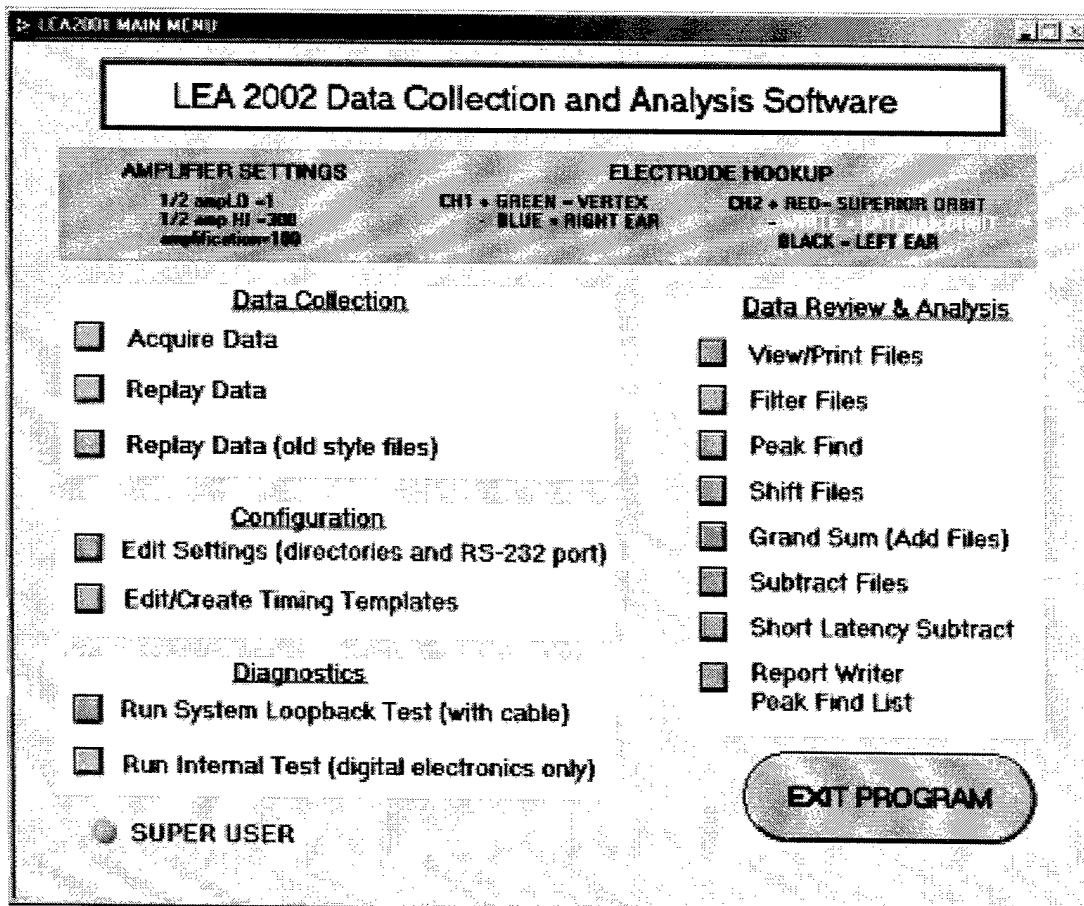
LEA2001 MAIN MENU

LEA 2002 Data Collection and Analysis Software

AMPLIFIER SETTINGS
1/2 ampLO =1
1/2 amp HI =300
amplification=100

ELECTRODE HOOKUP
CH1 + GREEN = VERTEX
- BLUE = RIGHT EAR
CH2 + RED= SUPERIOR ORBIT
- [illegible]
BLACK = LEFT EAR

Data Collection
Acquire Data
Replay Data
Replay Data (old style files)

Configuration
Edit Settings (directories and RS-232 port)
Edit/Create Timing Templates

Diagnostics
Run System Loopback Test (with cable)
Run Internal Test (digital electronics only)

SUPER USER

Data Review & Analysis
View/Print Files
Filter Files
Peak Find
Shift Files
Grand Sum (Add Files)
Subtract Files
Short Latency Subtract
Report Writer
Peak Find List

EXIT PROGRAM